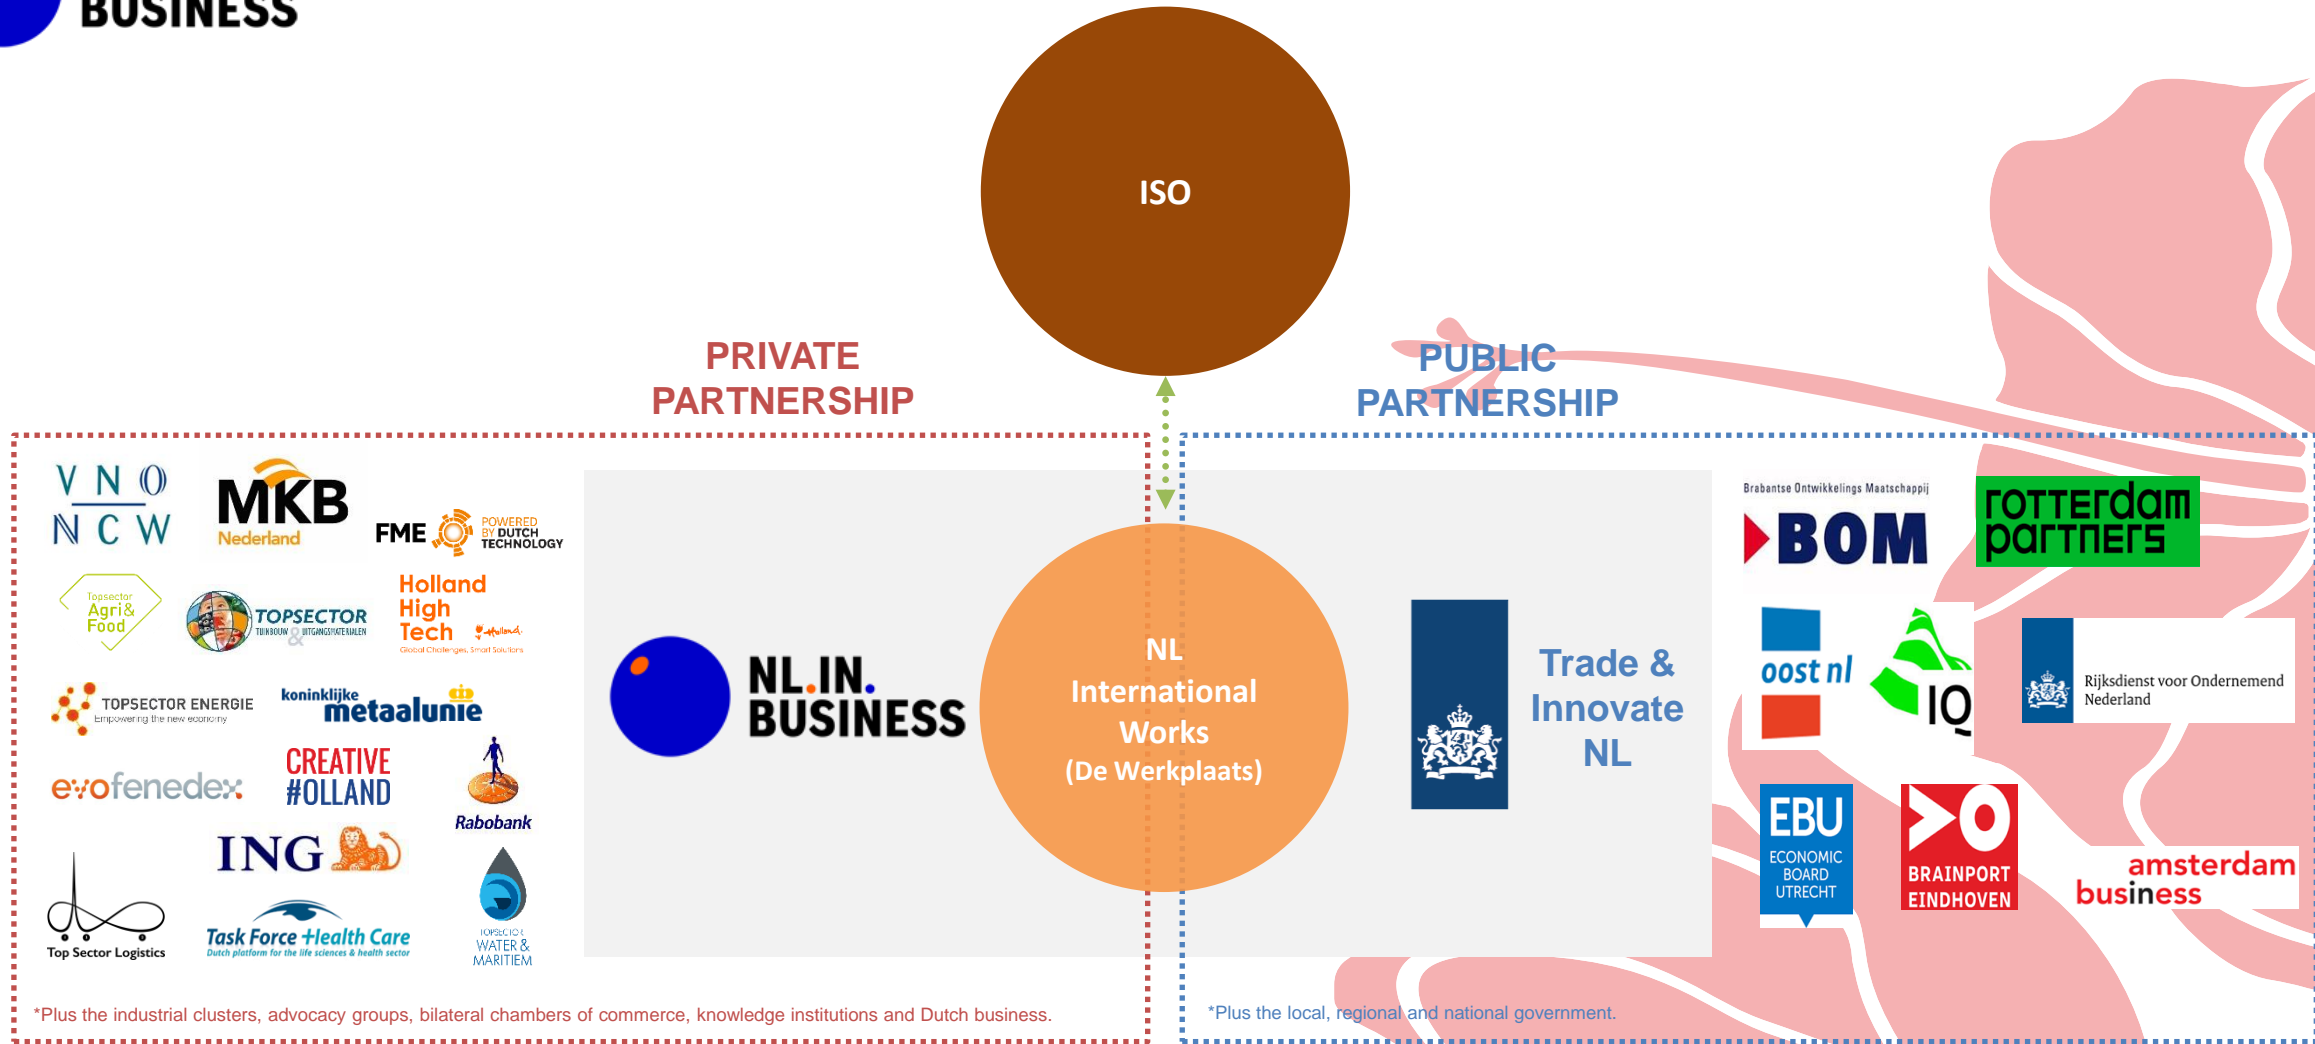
BUSINESS

ISO

PRIVATE PARTNERSHIP

PUBLIC PARTNERSHIP

VNO NCW

MKB Nederland

FME POWERED BY DUTCH TECHNOLOGY

Topsector Agri & Food

TOPSECTOR TUINBOUW & UITGANGSMATERIALEN

Holland High Tech Global Challenges, Smart Solutions

TOPSECTOR ENERGIE Empowering the new economy

koninklijke metaalunie

evofenedex

CREATIVE #OLLAND

Rabobank

ING

Top Sector Logistics

Task Force Health Care Dutch platform for the life sciences & health sector

TOPSECTOR WATER & MARITIEM

NL.IN. BUSINESS

NL International Works (De Werkplaats)

Trade & Innovate NL

Brabantse Ontwikkelings Maatschappij BOM

rotterdam partners

oost nl

IQ

Rijksdienst voor Ondernemend Nederland

EBU ECONOMIC BOARD UTRECHT

BRAINPORT EINDHOVEN

amsterdam business

*Plus the industrial clusters, advocacy groups, bilateral chambers of commerce, knowledge institutions and Dutch business.

*Plus the local, regional and national government.